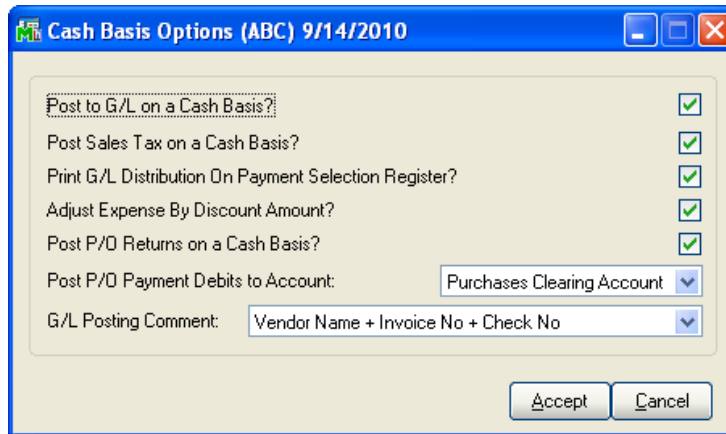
Cash Basis Options (ABC) 9/14/2010

Post to G/L on a Cash Basis?
Post Sales Tax on a Cash Basis?
Print G/L Distribution On Payment Selection Register?
Adjust Expense By Discount Amount?
Post P/O Returns on a Cash Basis?
Post P/O Payment Debits to Account: Purchases Clearing Account
G/L Posting Comment: Vendor Name + Invoice No + Check No

Accept Cancel